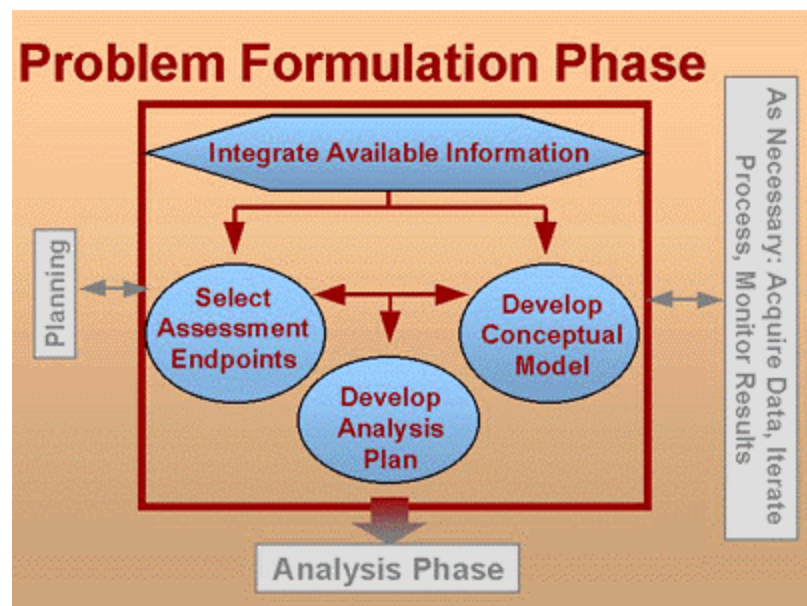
Problem Formulation Phase

Integrate Available Information

Planning

Select Assessment Endpoints

Develop Conceptual Model

Develop Analysis Plan

As Necessary: Acquire Data, Iterate Process, Monitor Results

Analysis Phase